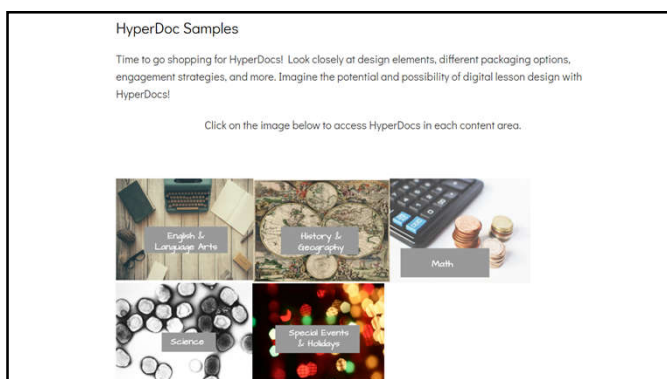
HyperDoc Samples

Time to go shopping for HyperDocs! Look closely at design elements, different packaging options, engagement strategies, and more. Imagine the potential and possibility of digital lesson design with HyperDocs!

Click on the image below to access HyperDocs in each content area.

English & Language Arts

History & Geography

Math

Science

Special Events & Holidays